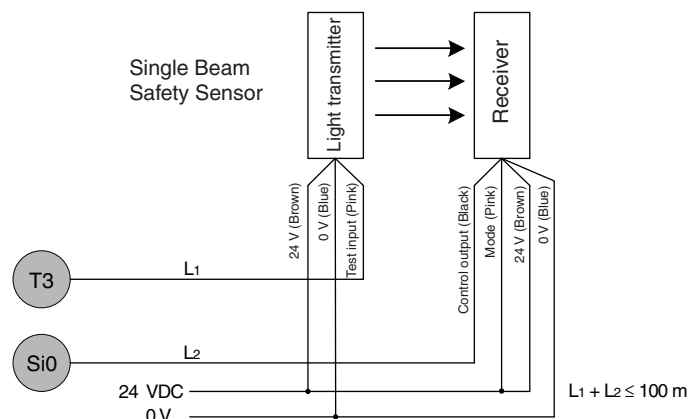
Single Beam
Safety Sensor

Light transmitter

Receiver

24 V (Brown)
0 V (Blue)
Test input (Pink)

Control output (Black)
Mode (Pink)
24 V (Brown)
0 V (Blue)

T3
$L_1$

Si0
$L_2$

24 VDC
0 V

$L_1 + L_2 \leq 100$ m